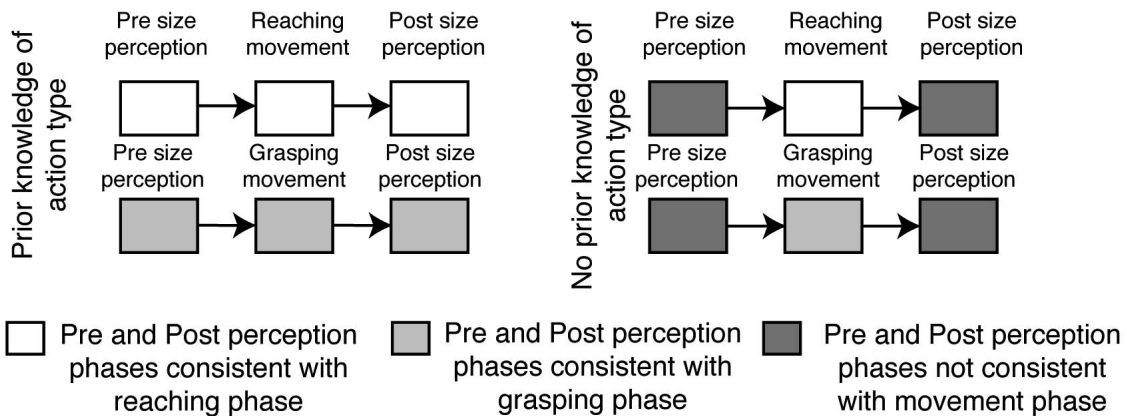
Prior knowledge of action type

Pre size perception

Reaching movement

Post size perception

Pre size perception

Grasping movement

Post size perception

No prior knowledge of action type

Pre size perception

Reaching movement

Post size perception

Pre size perception

Grasping movement

Post size perception

Pre and Post perception phases consistent with reaching phase

Pre and Post perception phases consistent with grasping phase

Pre and Post perception phases not consistent with movement phase